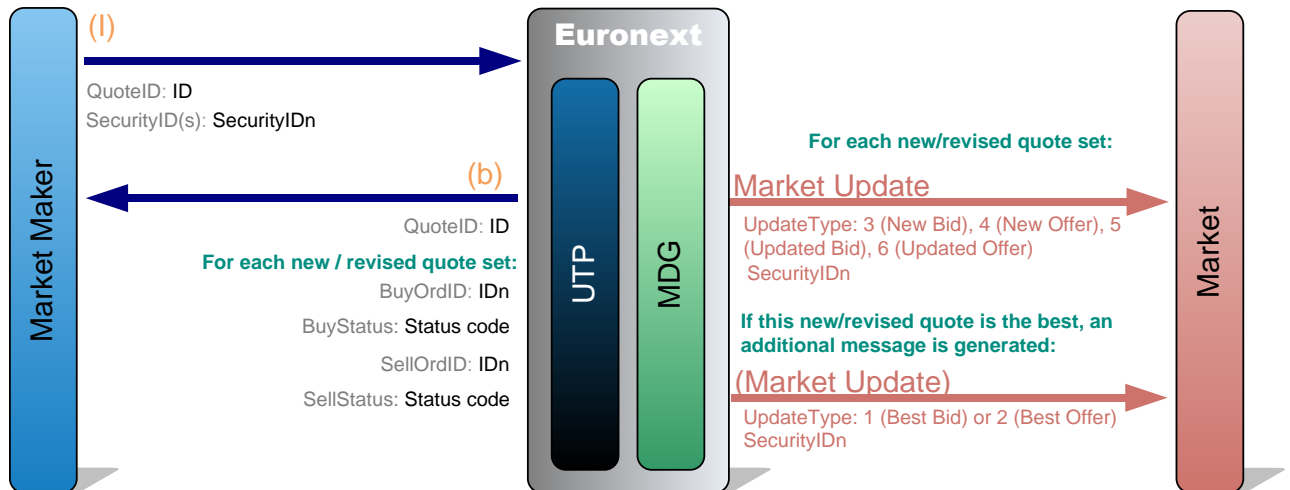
Market Maker

(I)

QuoteID: ID
SecurityID(s): SecurityIDn

(b)

QuoteID: ID

For each new / revised quote set:
BuyOrdID: IDn
BuyStatus: Status code
SellOrdID: IDn
SellStatus: Status code

Euronext

UTP

MDG

For each new/revised quote set:

Market Update

UpdateType: 3 (New Bid), 4 (New Offer), 5 (Updated Bid), 6 (Updated Offer)
SecurityIDn

If this new/revised quote is the best, an additional message is generated:

(Market Update)

UpdateType: 1 (Best Bid) or 2 (Best Offer)
SecurityIDn

Market